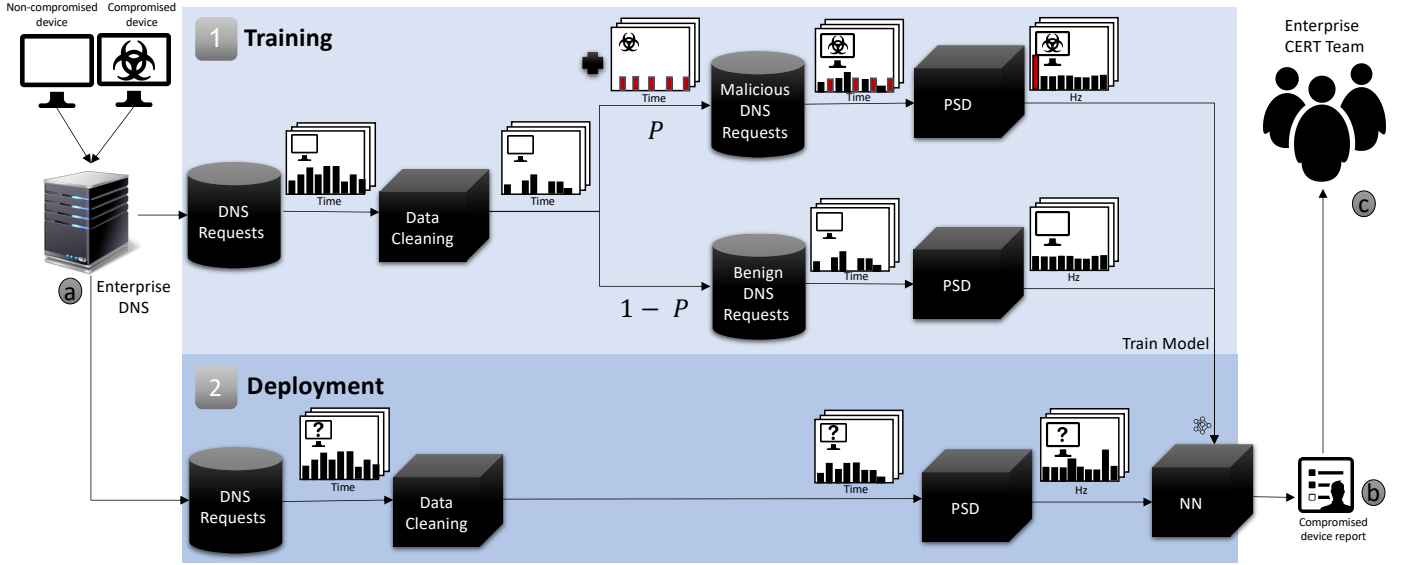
Non-compromised device

Compromised device

1 Training

Time

$P$

Malicious DNS Requests

Time

PSD

Hz

Enterprise CERT Team

DNS Requests

Time

Data Cleaning

Time

Time

Hz

c

a

Enterprise DNS

Benign DNS Requests

$1 - P$

PSD

Train Model

2 Deployment

?

Time

?

Time

?

Hz

DNS Requests

Data Cleaning

PSD

NN

b

Compromised device report